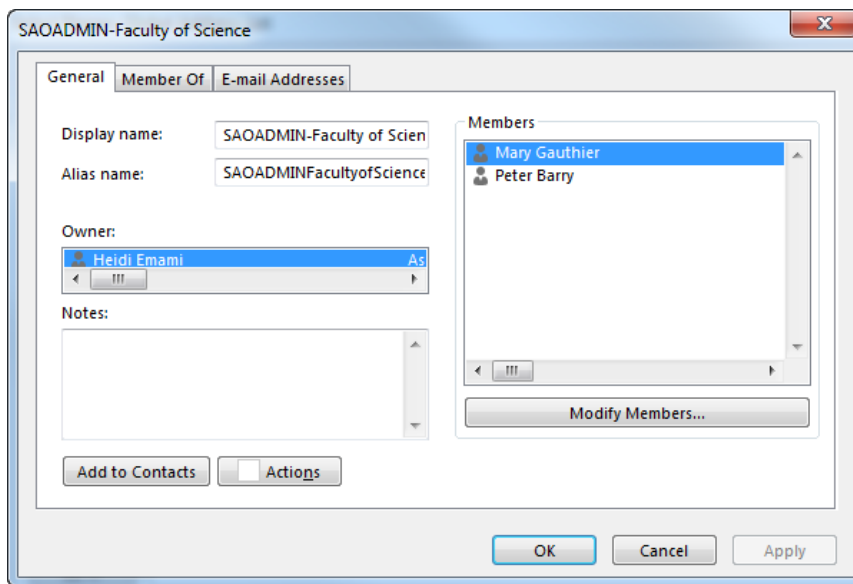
SAOADMIN-Faculty of Science

General
Member Of
E-mail Addresses

Display name: SAOADMIN-Faculty of Scien
Alias name: SAOADMINFacultyofScience

Owner:
Heidi Emami As

Notes:

Members
Mary Gauthier
Peter Barry

Modify Members...

Add to Contacts
Actions

OK
Cancel
Apply